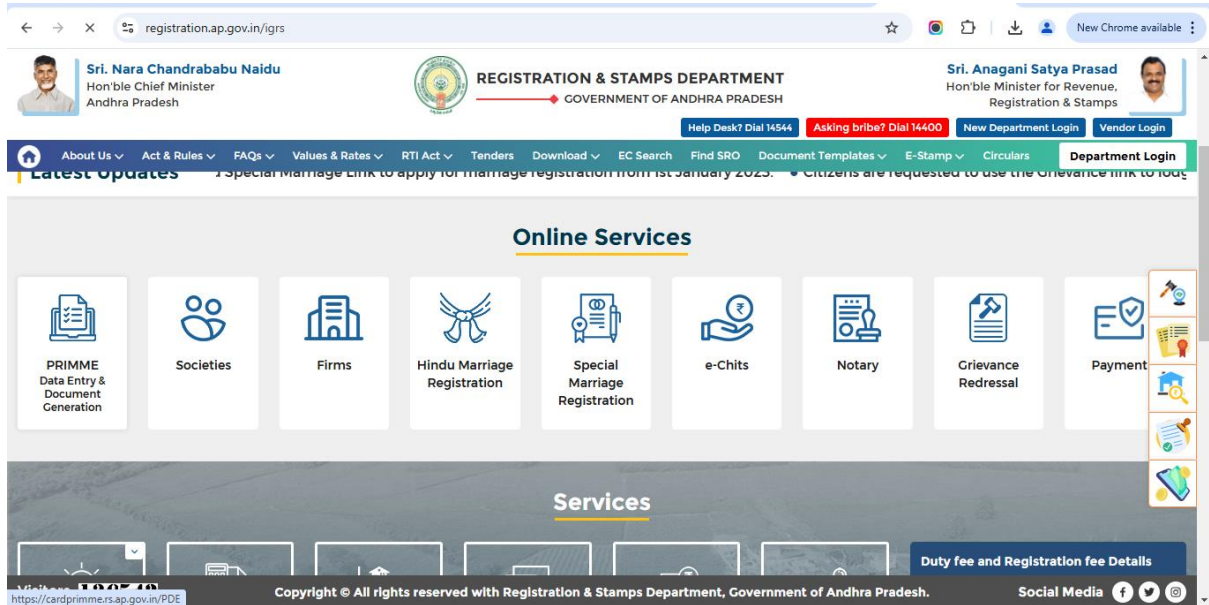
registration.ap.gov.in/igrs

New Chrome available

Sri. Nara Chandrababu Naidu
Hon'ble Chief Minister
Andhra Pradesh

REGISTRATION & STAMPS DEPARTMENT
GOVERNMENT OF ANDHRA PRADESH

Sri. Anagani Satya Prasad
Hon'ble Minister for Revenue,
Registration & Stamps

Help Desk? Dial 14544 | Asking bribe? Dial 14400 | New Department Login | Vendor Login

About Us | Act & Rules | FAQs | Values & Rates | RTI Act | Tenders | Download | EC Search | Find SRO | Document Templates | E-Stamp | Circulars | Department Login

Latest Updates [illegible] Special Marriage Link to apply for marriage registration from 1st January 2025. • Citizens are requested to use the Grievance link to lodg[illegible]

Online Services

PRIMME
Data Entry & Document Generation

Societies

Firms

Hindu Marriage Registration

Special Marriage Registration

e-Chits

Notary

Grievance Redressal

Payment

Services

Duty fee and Registration fee Details

Visitors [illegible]

https://cardprimme.rs.ap.gov.in/PDE

Copyright © All rights reserved with Registration & Stamps Department, Government of Andhra Pradesh.

Social Media